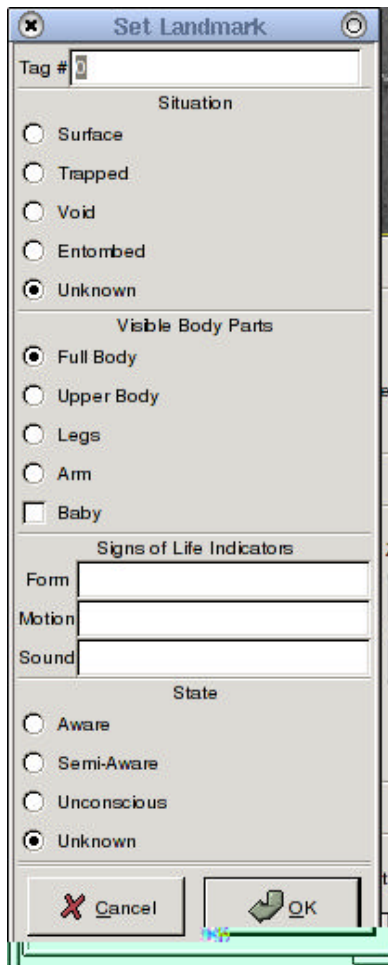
Set Landmark

Tag # 0

Situation

Surface

Trapped

Void

Entombed

Unknown

Visible Body Parts

Full Body

Upper Body

Legs

Arm

Baby

Signs of Life Indicators

Form

Motion

Sound

State

Aware

Semi-Aware

Unconscious

Unknown

Cancel

OK